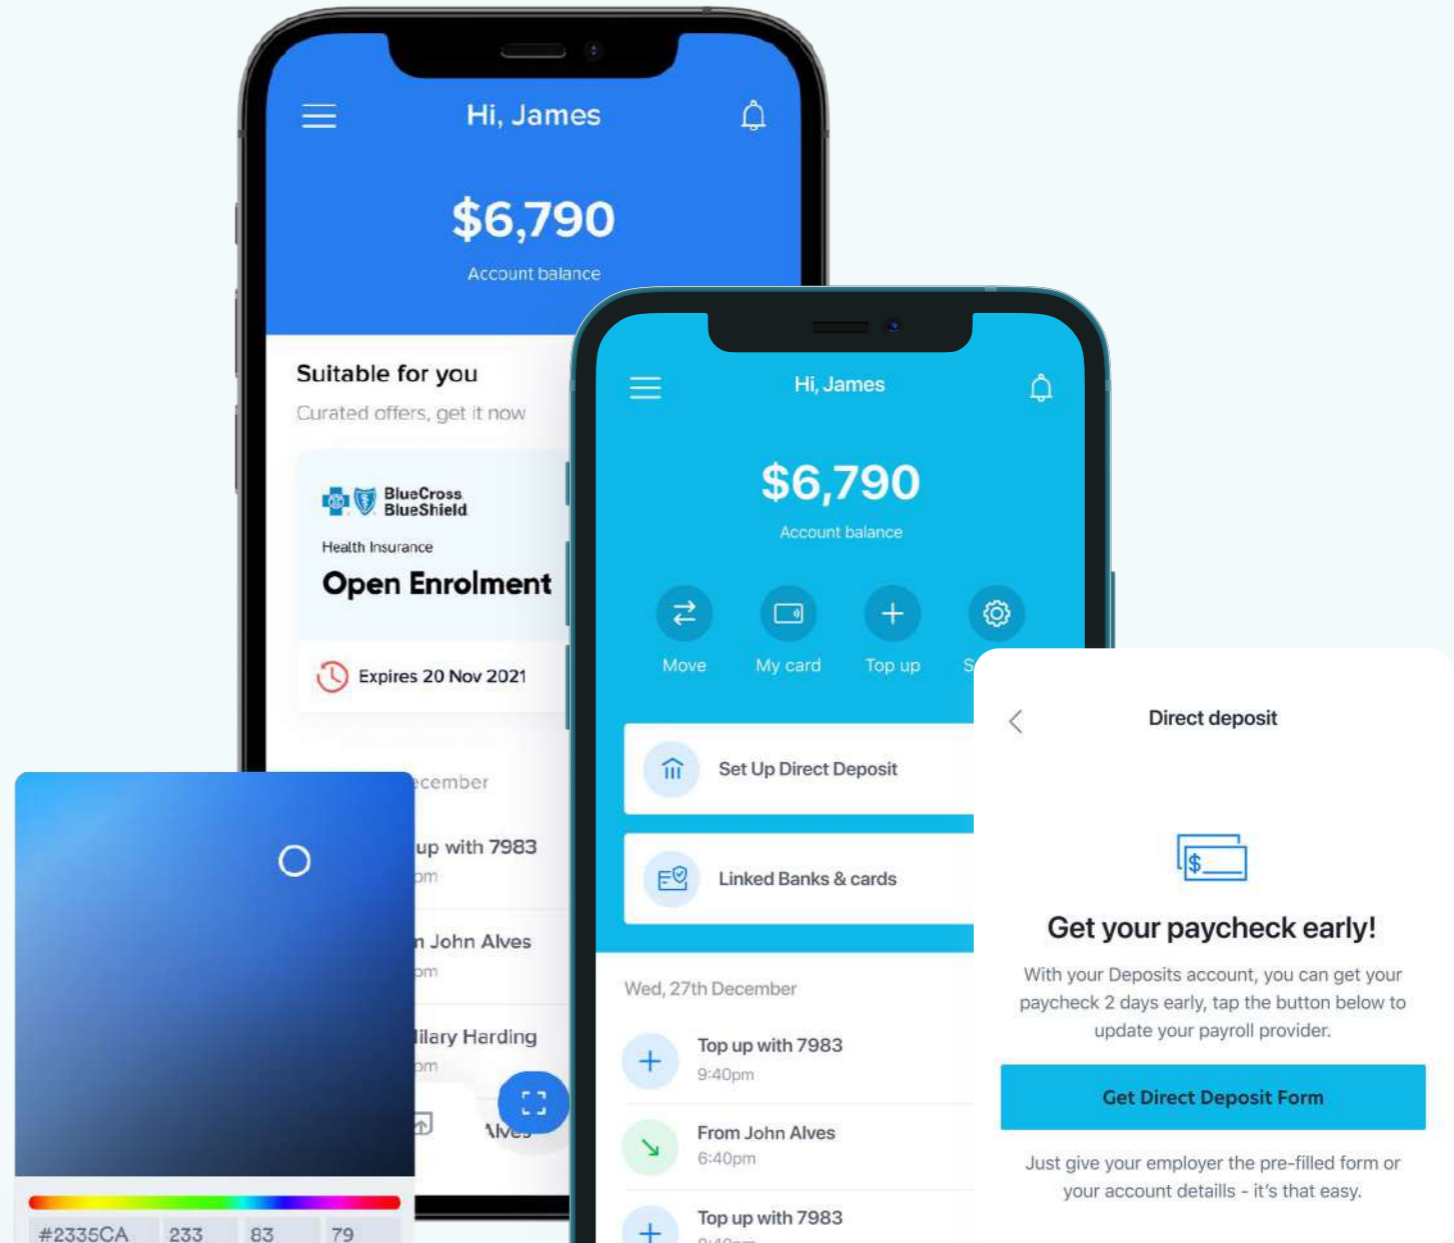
Hi, James

$6,790

Account balance

Suitable for you

Curated offers, get it now

BlueCross BlueShield

Health Insurance

Open Enrolment

Expires 20 Nov 2021

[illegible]ecember

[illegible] up with 7983

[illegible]pm

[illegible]n John Alves

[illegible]pm

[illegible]ilary Harding

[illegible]pm

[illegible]Alve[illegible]

#2335CA 233 83 79

Hi, James

$6,790

Account balance

Move My card Top up S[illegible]

Set Up Direct Deposit

Linked Banks & cards

Wed, 27th December

Top up with 7983
9:40pm

From John Alves
6:40pm

Top up with 7983

Direct deposit

Get your paycheck early!

With your Deposits account, you can get your paycheck 2 days early, tap the button below to update your payroll provider.

Get Direct Deposit Form

Just give your employer the pre-filled form or your account detaills - it's that easy.